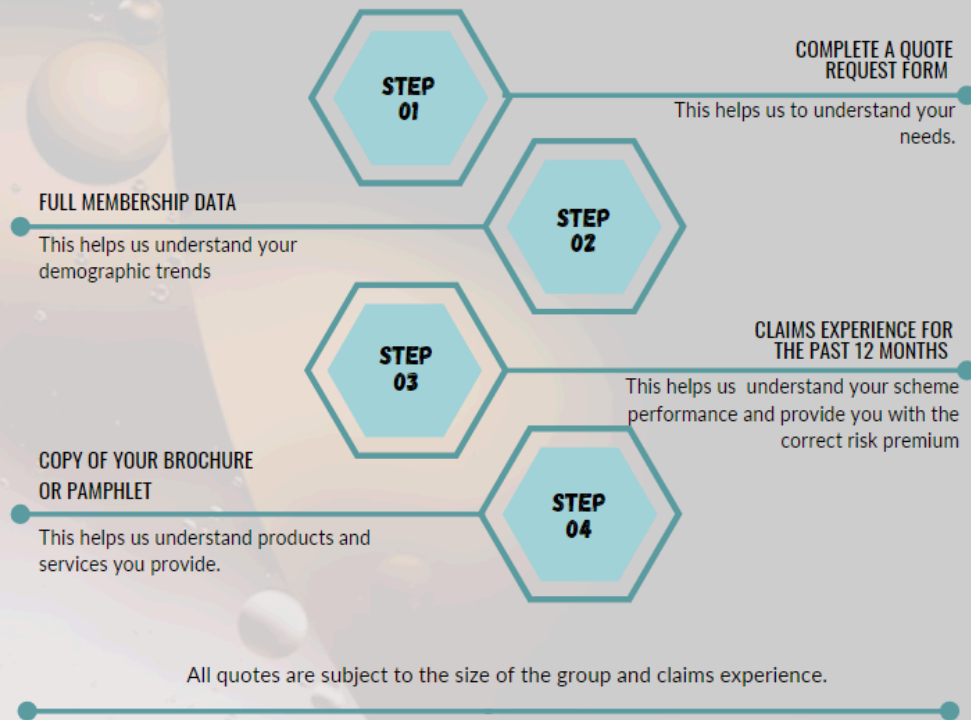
STEP 01

COMPLETE A QUOTE REQUEST FORM

This helps us to understand your needs.

FULL MEMBERSHIP DATA

This helps us understand your demographic trends

STEP 02

STEP 03

CLAIMS EXPERIENCE FOR THE PAST 12 MONTHS

This helps us understand your scheme performance and provide you with the correct risk premium

COPY OF YOUR BROCHURE OR PAMPHLET

This helps us understand products and services you provide.

STEP 04

All quotes are subject to the size of the group and claims experience.